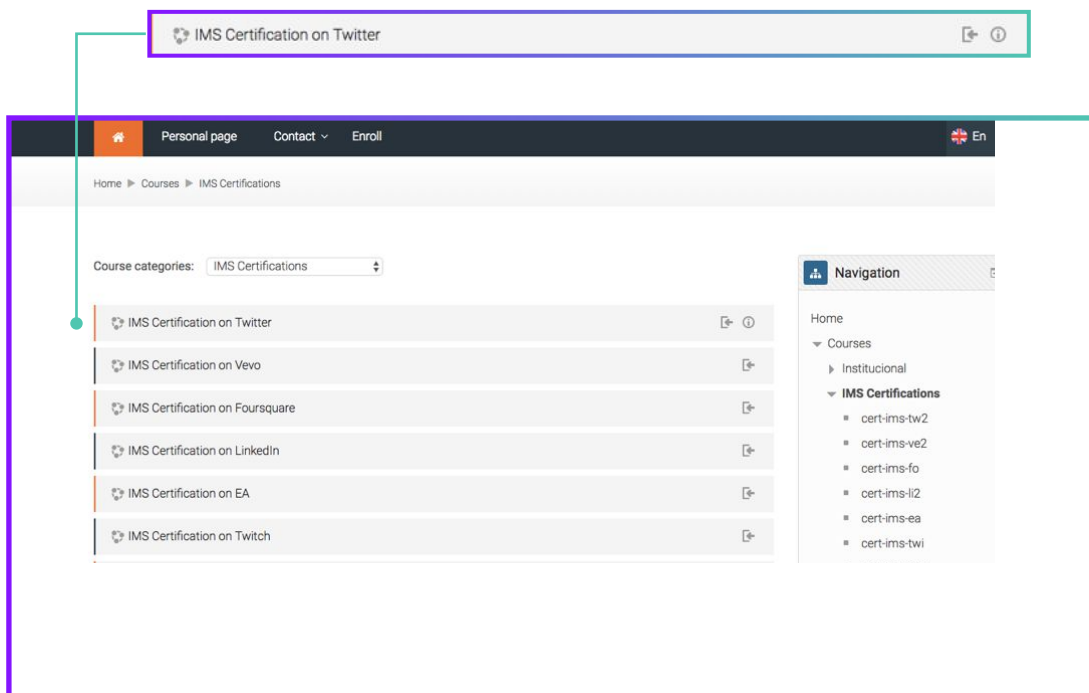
IMS Certification on Twitter

Personal page Contact Enroll En

Home ▶ Courses ▶ IMS Certifications

Course categories: IMS Certifications

IMS Certification on Twitter

IMS Certification on Vevo

IMS Certification on Foursquare

IMS Certification on LinkedIn

IMS Certification on EA

IMS Certification on Twitch

Navigation

Home
Courses
Institucional
IMS Certifications
cert-ims-tw2
cert-ims-ve2
cert-ims-fo
cert-ims-li2
cert-ims-ea
cert-ims-twi